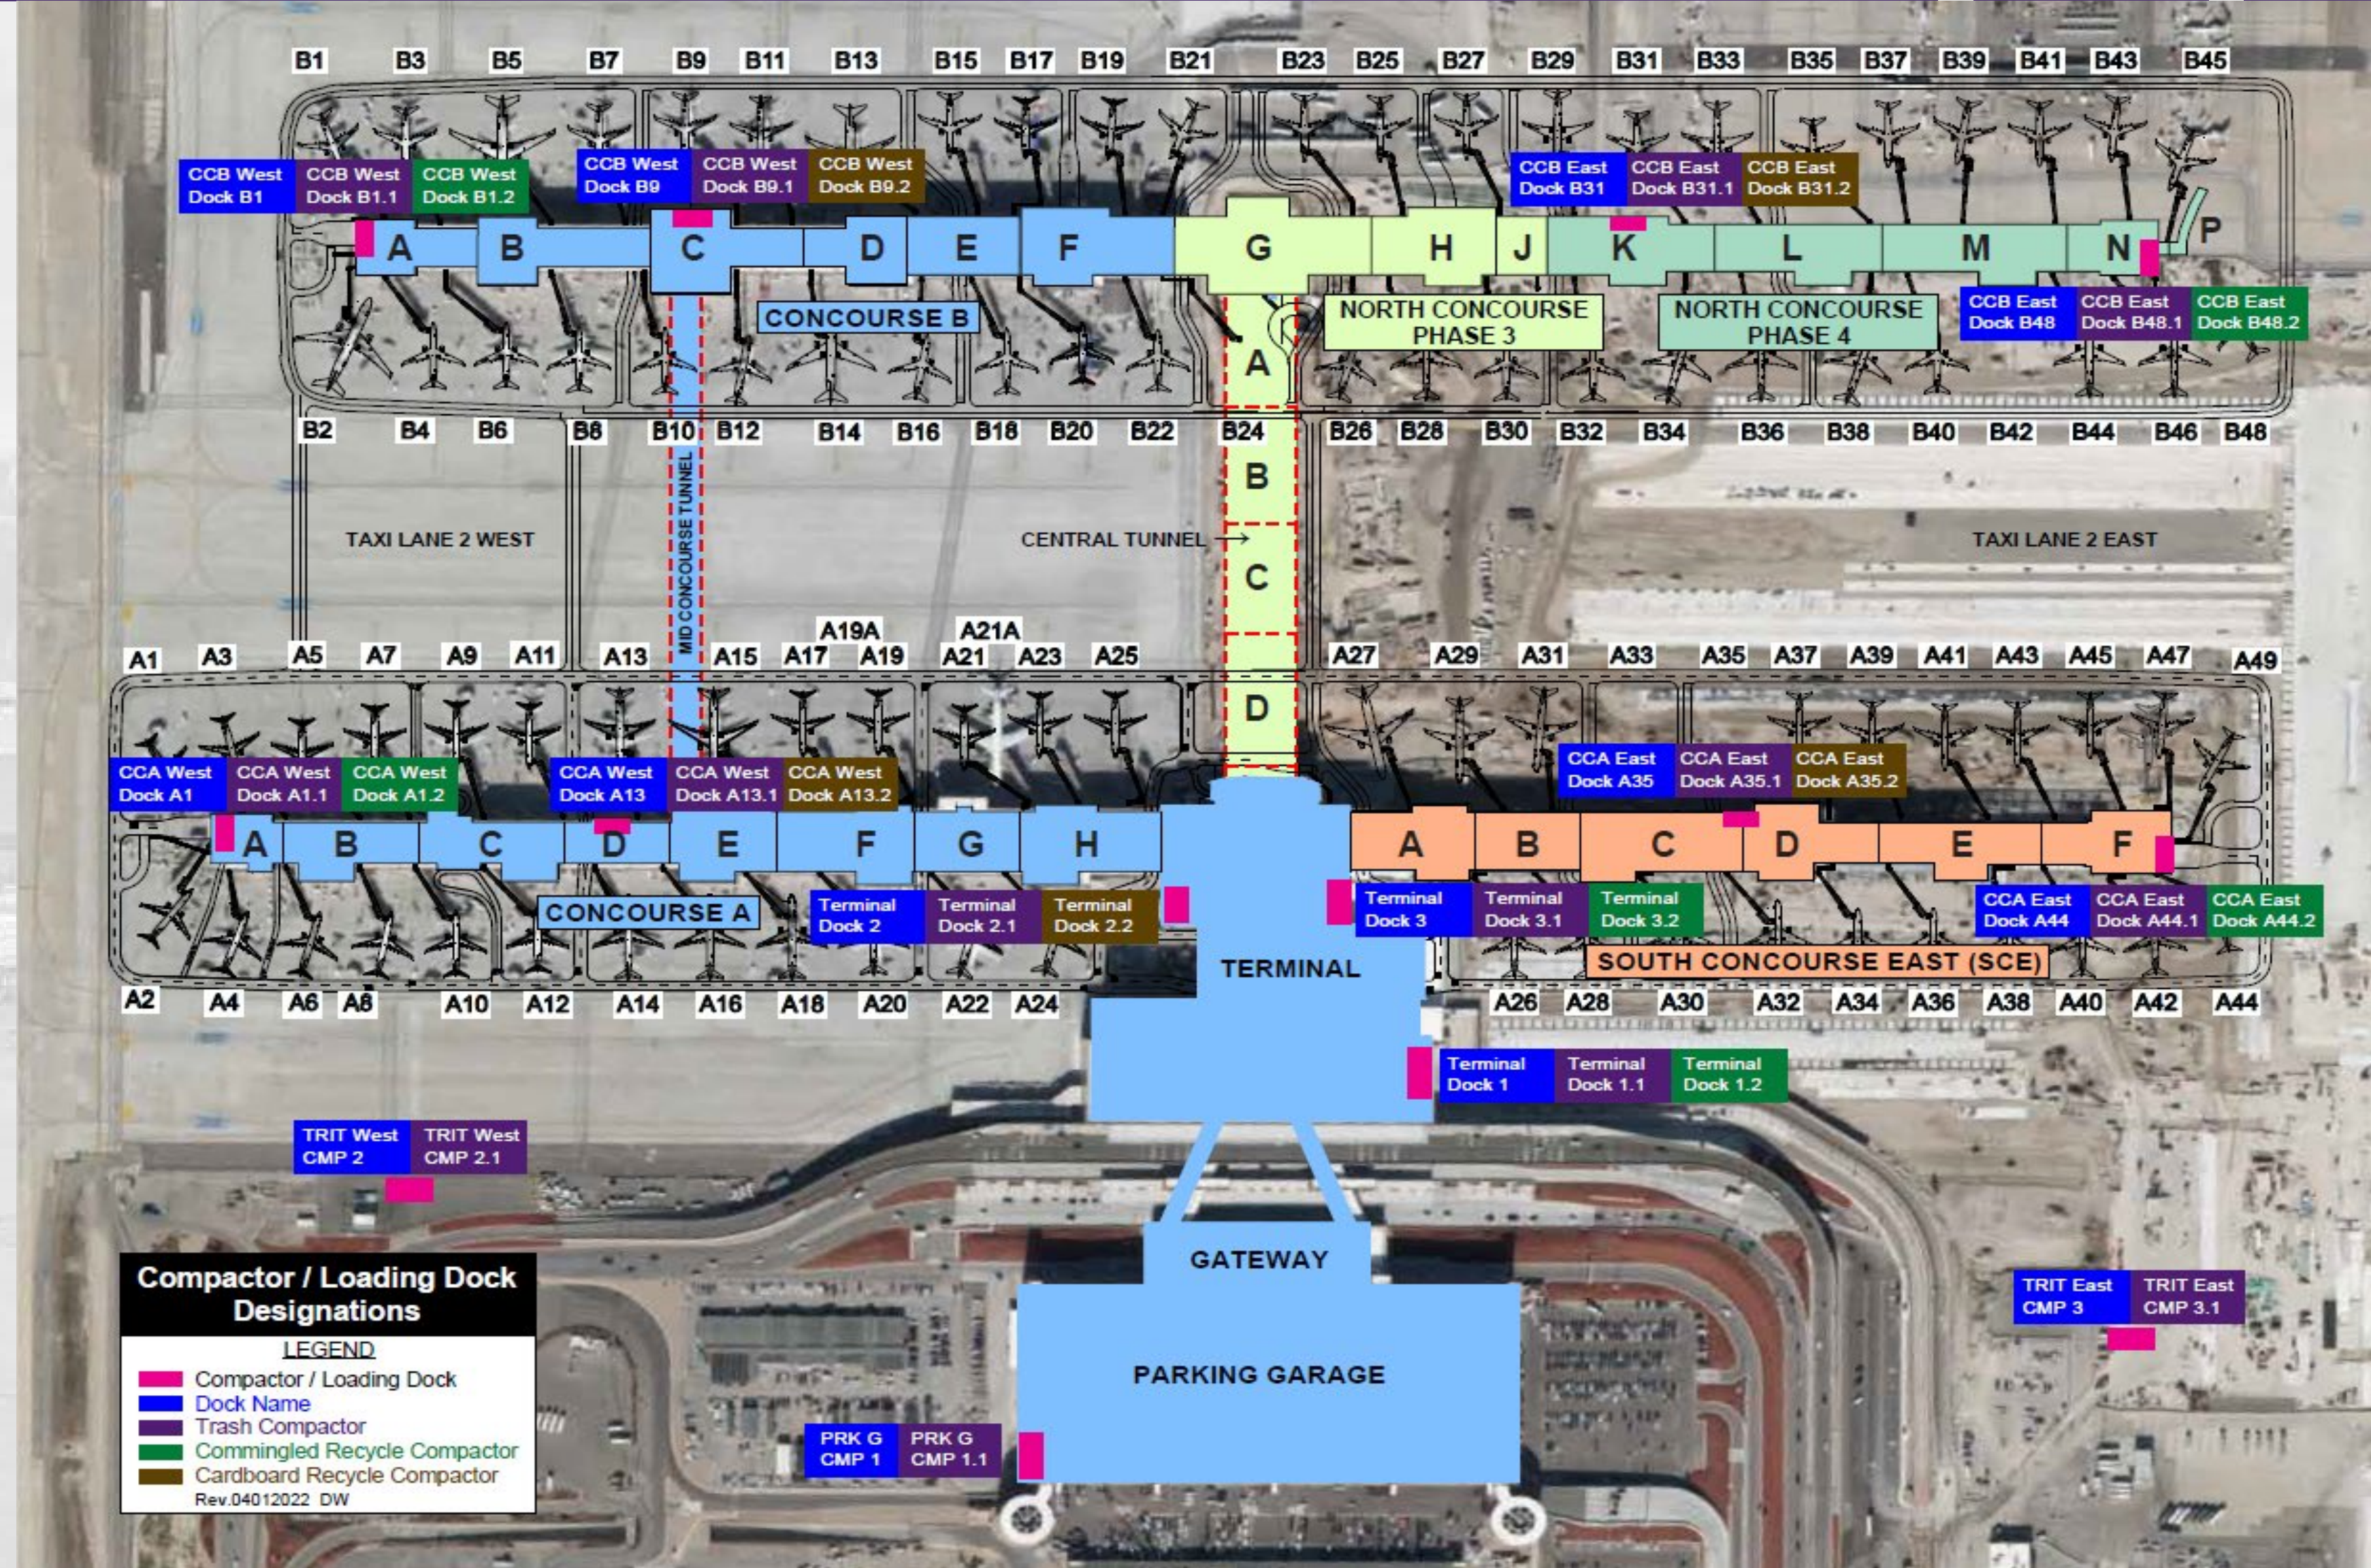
B1 B3 B5 B7 B9 B11 B13 B15 B17 B19 B21 B23 B25 B27 B29 B31 B33 B35 B37 B39 B41 B43 B45

CCB West Dock B1
CCB West Dock B1.1
CCB West Dock B1.2
CCB West Dock B9
CCB West Dock B9.1
CCB West Dock B9.2
CCB East Dock B31
CCB East Dock B31.1
CCB East Dock B31.2

A B C D E F G H J K L M N P

CONCOURSE B
NORTH CONCOURSE PHASE 3
NORTH CONCOURSE PHASE 4

CCB East Dock B48
CCB East Dock B48.1
CCB East Dock B48.2

A

B2 B4 B6 B8 B10 B12 B14 B16 B18 B20 B22 B24 B26 B28 B30 B32 B34 B36 B38 B40 B42 B44 B46 B48

B

TAXI LANE 2 WEST
MID CONCOURSE TUNNEL
CENTRAL TUNNEL
TAXI LANE 2 EAST

C

A19A A21A

A1 A3 A5 A7 A9 A11 A13 A15 A17 A19 A21 A23 A25 A27 A29 A31 A33 A35 A37 A39 A41 A43 A45 A47 A49

D

CCA East Dock A35
CCA East Dock A35.1
CCA East Dock A35.2

CCA West Dock A1
CCA West Dock A1.1
CCA West Dock A1.2
CCA West Dock A13
CCA West Dock A13.1
CCA West Dock A13.2

A B C D E F G H
A B C D E F

CONCOURSE A

Terminal Dock 2
Terminal Dock 2.1
Terminal Dock 2.2
Terminal Dock 3
Terminal Dock 3.1
Terminal Dock 3.2

CCA East Dock A44
CCA East Dock A44.1
CCA East Dock A44.2

SOUTH CONCOURSE EAST (SCE)

TERMINAL

A2 A4 A6 A8 A10 A12 A14 A16 A18 A20 A22 A24 A26 A28 A30 A32 A34 A36 A38 A40 A42 A44

Terminal Dock 1
Terminal Dock 1.1
Terminal Dock 1.2

TRIT West CMP 2
TRIT West CMP 2.1

GATEWAY

TRIT East CMP 3
TRIT East CMP 3.1

Compactor / Loading Dock Designations
LEGEND
Compactor / Loading Dock
Dock Name
Trash Compactor
Commingled Recycle Compactor
Cardboard Recycle Compactor
Rev.04012022 DW

PARKING GARAGE

PRK G CMP 1
PRK G CMP 1.1